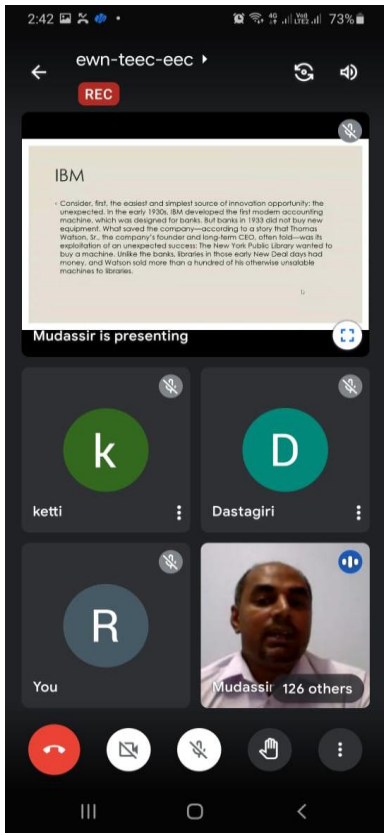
2:42 73%

ewn-teec-eec

REC

IBM

• Consider, first, the easiest and simplest source of innovation opportunity: the unexpected. In the early 1930s, IBM developed the first modern accounting machine, which was designed for banks. But banks in 1933 did not buy new equipment. What saved the company—according to a story that Thomas Watson, Sr., the company's founder and long-term CEO, often told—was its exploitation of an unexpected success: The New York Public Library wanted to buy a machine. Unlike the banks, libraries in those early New Deal days had money, and Watson sold more than a hundred of his otherwise unsalable machines to libraries.

Mudassir is presenting

k

ketti

D

Dastagiri

R

You

Mudassir

126 others